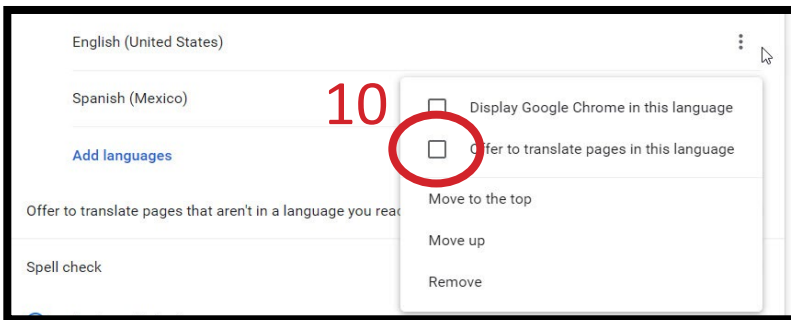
English (United States)

Spanish (Mexico)

Add languages

Offer to translate pages that aren't in a language you reac

Spell check

10

Display Google Chrome in this language

ffer to translate pages in this language

Move to the top

Move up

Remove